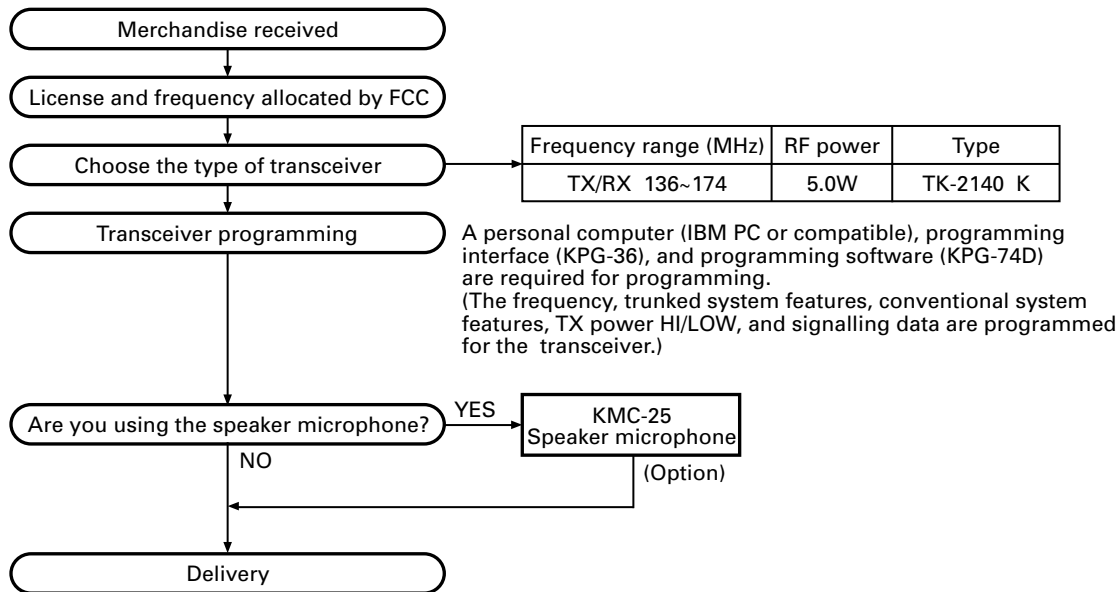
Merchandise received

License and frequency allocated by FCC

Choose the type of transceiver

| Frequency range (MHz) | RF power | Type |
|---|---|---|
| TX/RX 136~174 | 5.0W | TK-2140 K |

Transceiver programming

A personal computer (IBM PC or compatible), programming interface (KPG-36), and programming software (KPG-74D) are required for programming.
(The frequency, trunked system features, conventional system features, TX power HI/LOW, and signalling data are programmed for the transceiver.)

Are you using the speaker microphone?

YES

KMC-25
Speaker microphone

(Option)

NO

Delivery